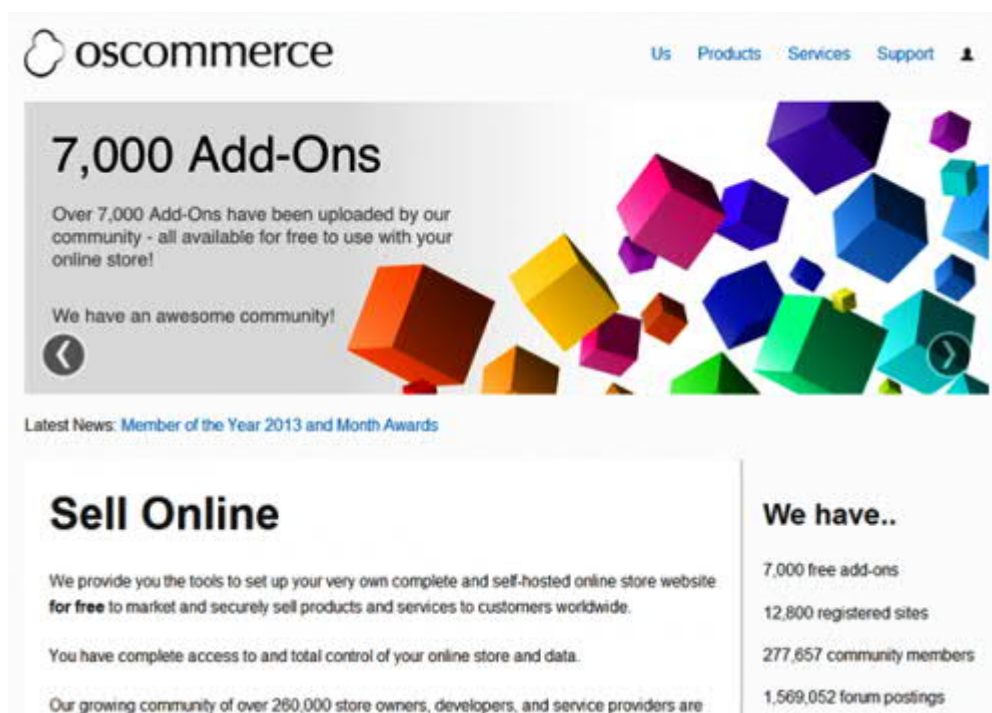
oscommerce

Us Products Services Support

7,000 Add-Ons

Over 7,000 Add-Ons have been uploaded by our community - all available for free to use with your online store!

We have an awesome community!

Latest News: Member of the Year 2013 and Month Awards

Sell Online

We provide you the tools to set up your very own complete and self-hosted online store website **for free** to market and securely sell products and services to customers worldwide.

You have complete access to and total control of your online store and data.

Our growing community of over 260,000 store owners, developers, and service providers are

We have..

7,000 free add-ons

12,800 registered sites

277,657 community members

1,569,052 forum postings